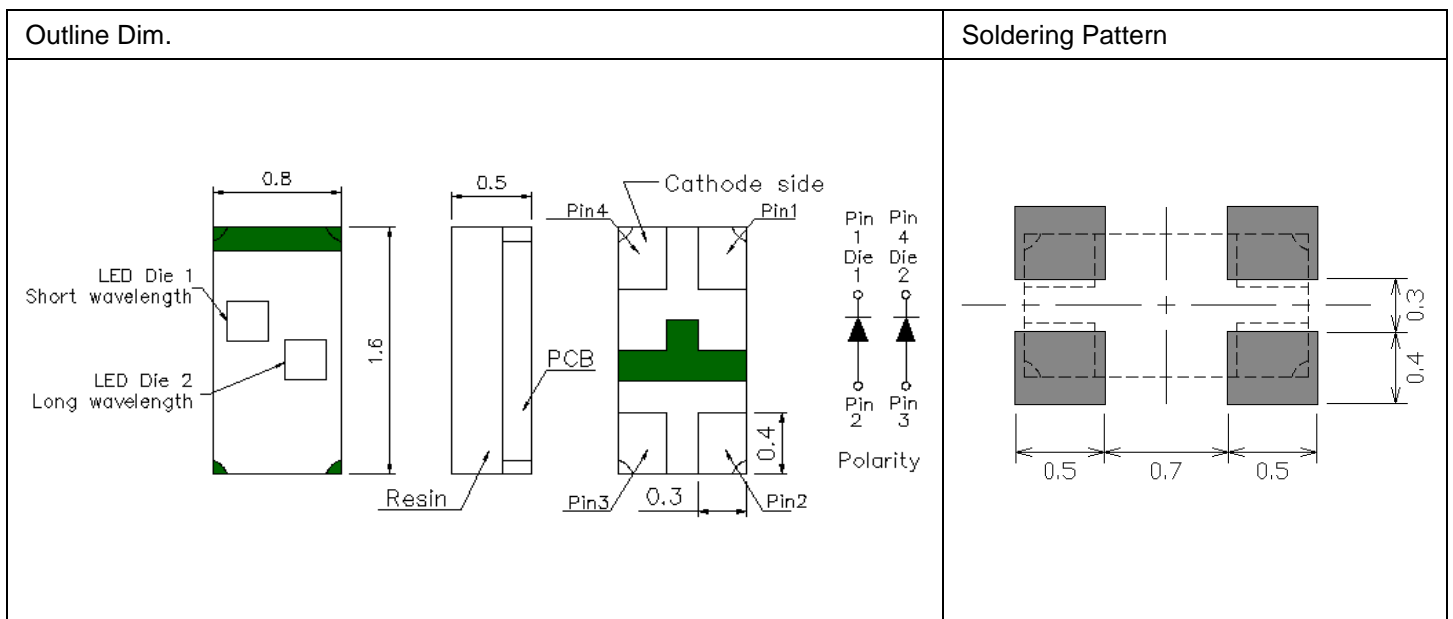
| Outline Dim. | Soldering Pattern |
|---|---|
| 0.8 LED Die 1 Short wavelength LED Die 2 Long wavelength 1.6 0.5 PCB Resin Cathode side Pin4 Pin1 Pin3 0.3 Pin2 0.4 Pin 1 Die 1 Pin 4 Die 2 Pin 2 Pin 3 Polarity | 0.3 0.4 0.5 0.7 0.5 |